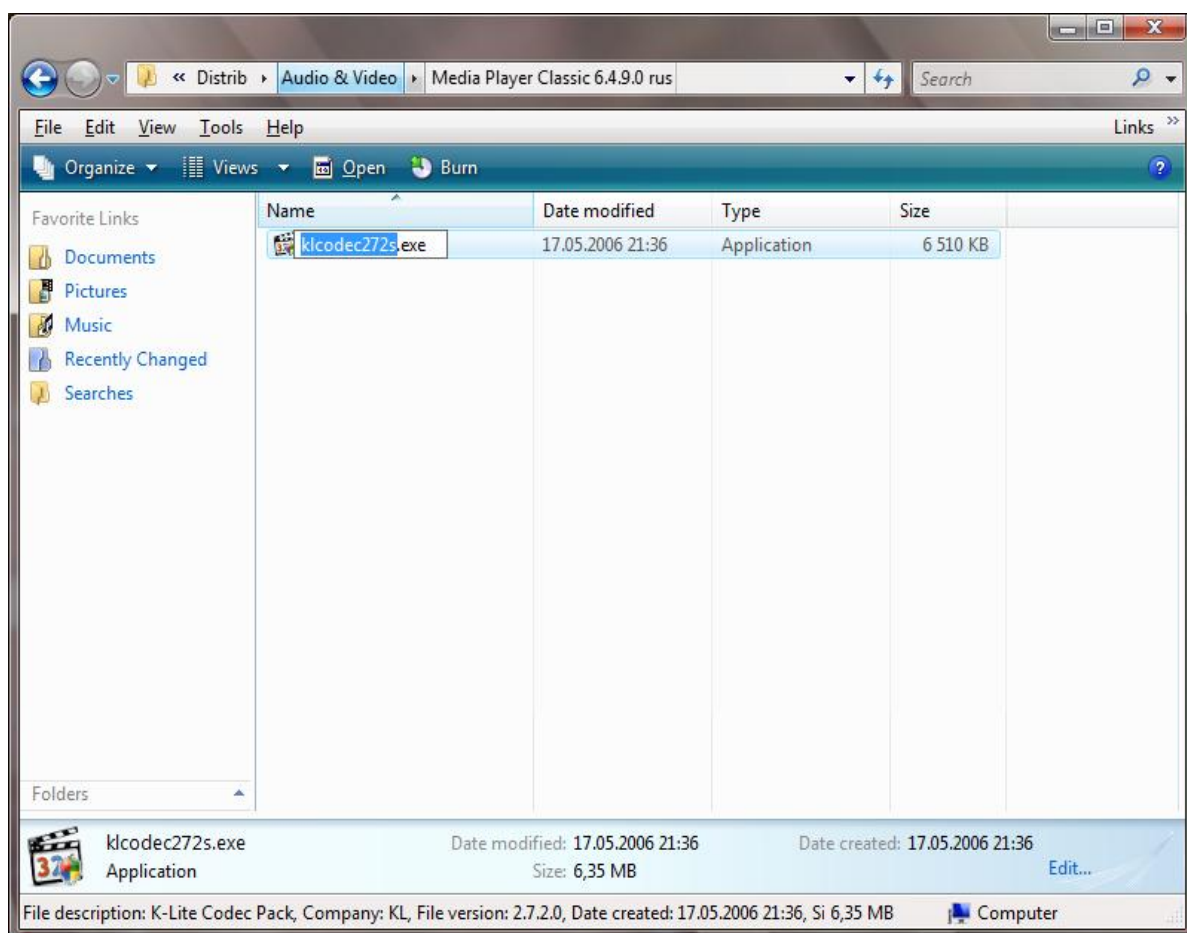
« Distrib › Audio & Video › Media Player Classic 6.4.9.0 rus

Search

File Edit View Tools Help

Links »

Organize ▾ Views ▾ Open Burn

Favorite Links

Documents

Pictures

Music

Recently Changed

Searches

Folders

| Name | Date modified | Type | Size |
|---|---|---|---|
| klcodec272s.exe | 17.05.2006 21:36 | Application | 6 510 KB |

klcodec272s.exe
Application

Date modified: 17.05.2006 21:36
Size: 6,35 MB

Date created: 17.05.2006 21:36

Edit...

File description: K-Lite Codec Pack, Company: KL, File version: 2.7.2.0, Date created: 17.05.2006 21:36, Si 6,35 MB

Computer